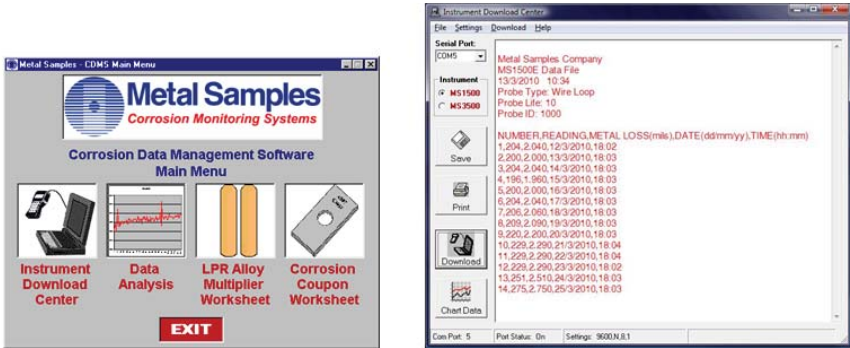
Metal Samples - CDMS Main Menu

Metal Samples
Corrosion Monitoring Systems

Corrosion Data Management Software
Main Menu

Instrument Download Center

Data Analysis

LPR Alloy Multiplier Worksheet

Corrosion Coupon Worksheet

EXIT

Instrument Download Center

File Settings Download Help

Serial Port:
COM5

Instrument
MS1500
MS3500

Save

Print

Download

Chart Data

Metal Samples Company
MS1500E Data File
13/3/2010 10:34
Probe Type: Wire Loop
Probe Life: 10
Probe ID: 1000

NUMBER,READING,METAL LOSS(mils),DATE(dd/mm/yy),TIME(hh:mm)
1,204,2.040,12/3/2010,18:02
2,200,2.000,13/3/2010,18:03
3,204,2.040,14/3/2010,18:03
4,196,1.960,15/3/2010,18:03
5,200,2.000,16/3/2010,18:03
6,204,2.040,17/3/2010,18:03
7,206,2.060,18/3/2010,18:03
8,209,2.090,19/3/2010,18:03
9,220,2.200,20/3/2010,18:03
10,229,2.290,21/3/2010,18:04
11,229,2.290,22/3/2010,18:04
12,229,2.290,23/3/2010,18:02
13,251,2.510,24/3/2010,18:03
14,275,2.750,25/3/2010,18:03

Com Port: 5 Port Status: On Settings: 9600,N,8,1